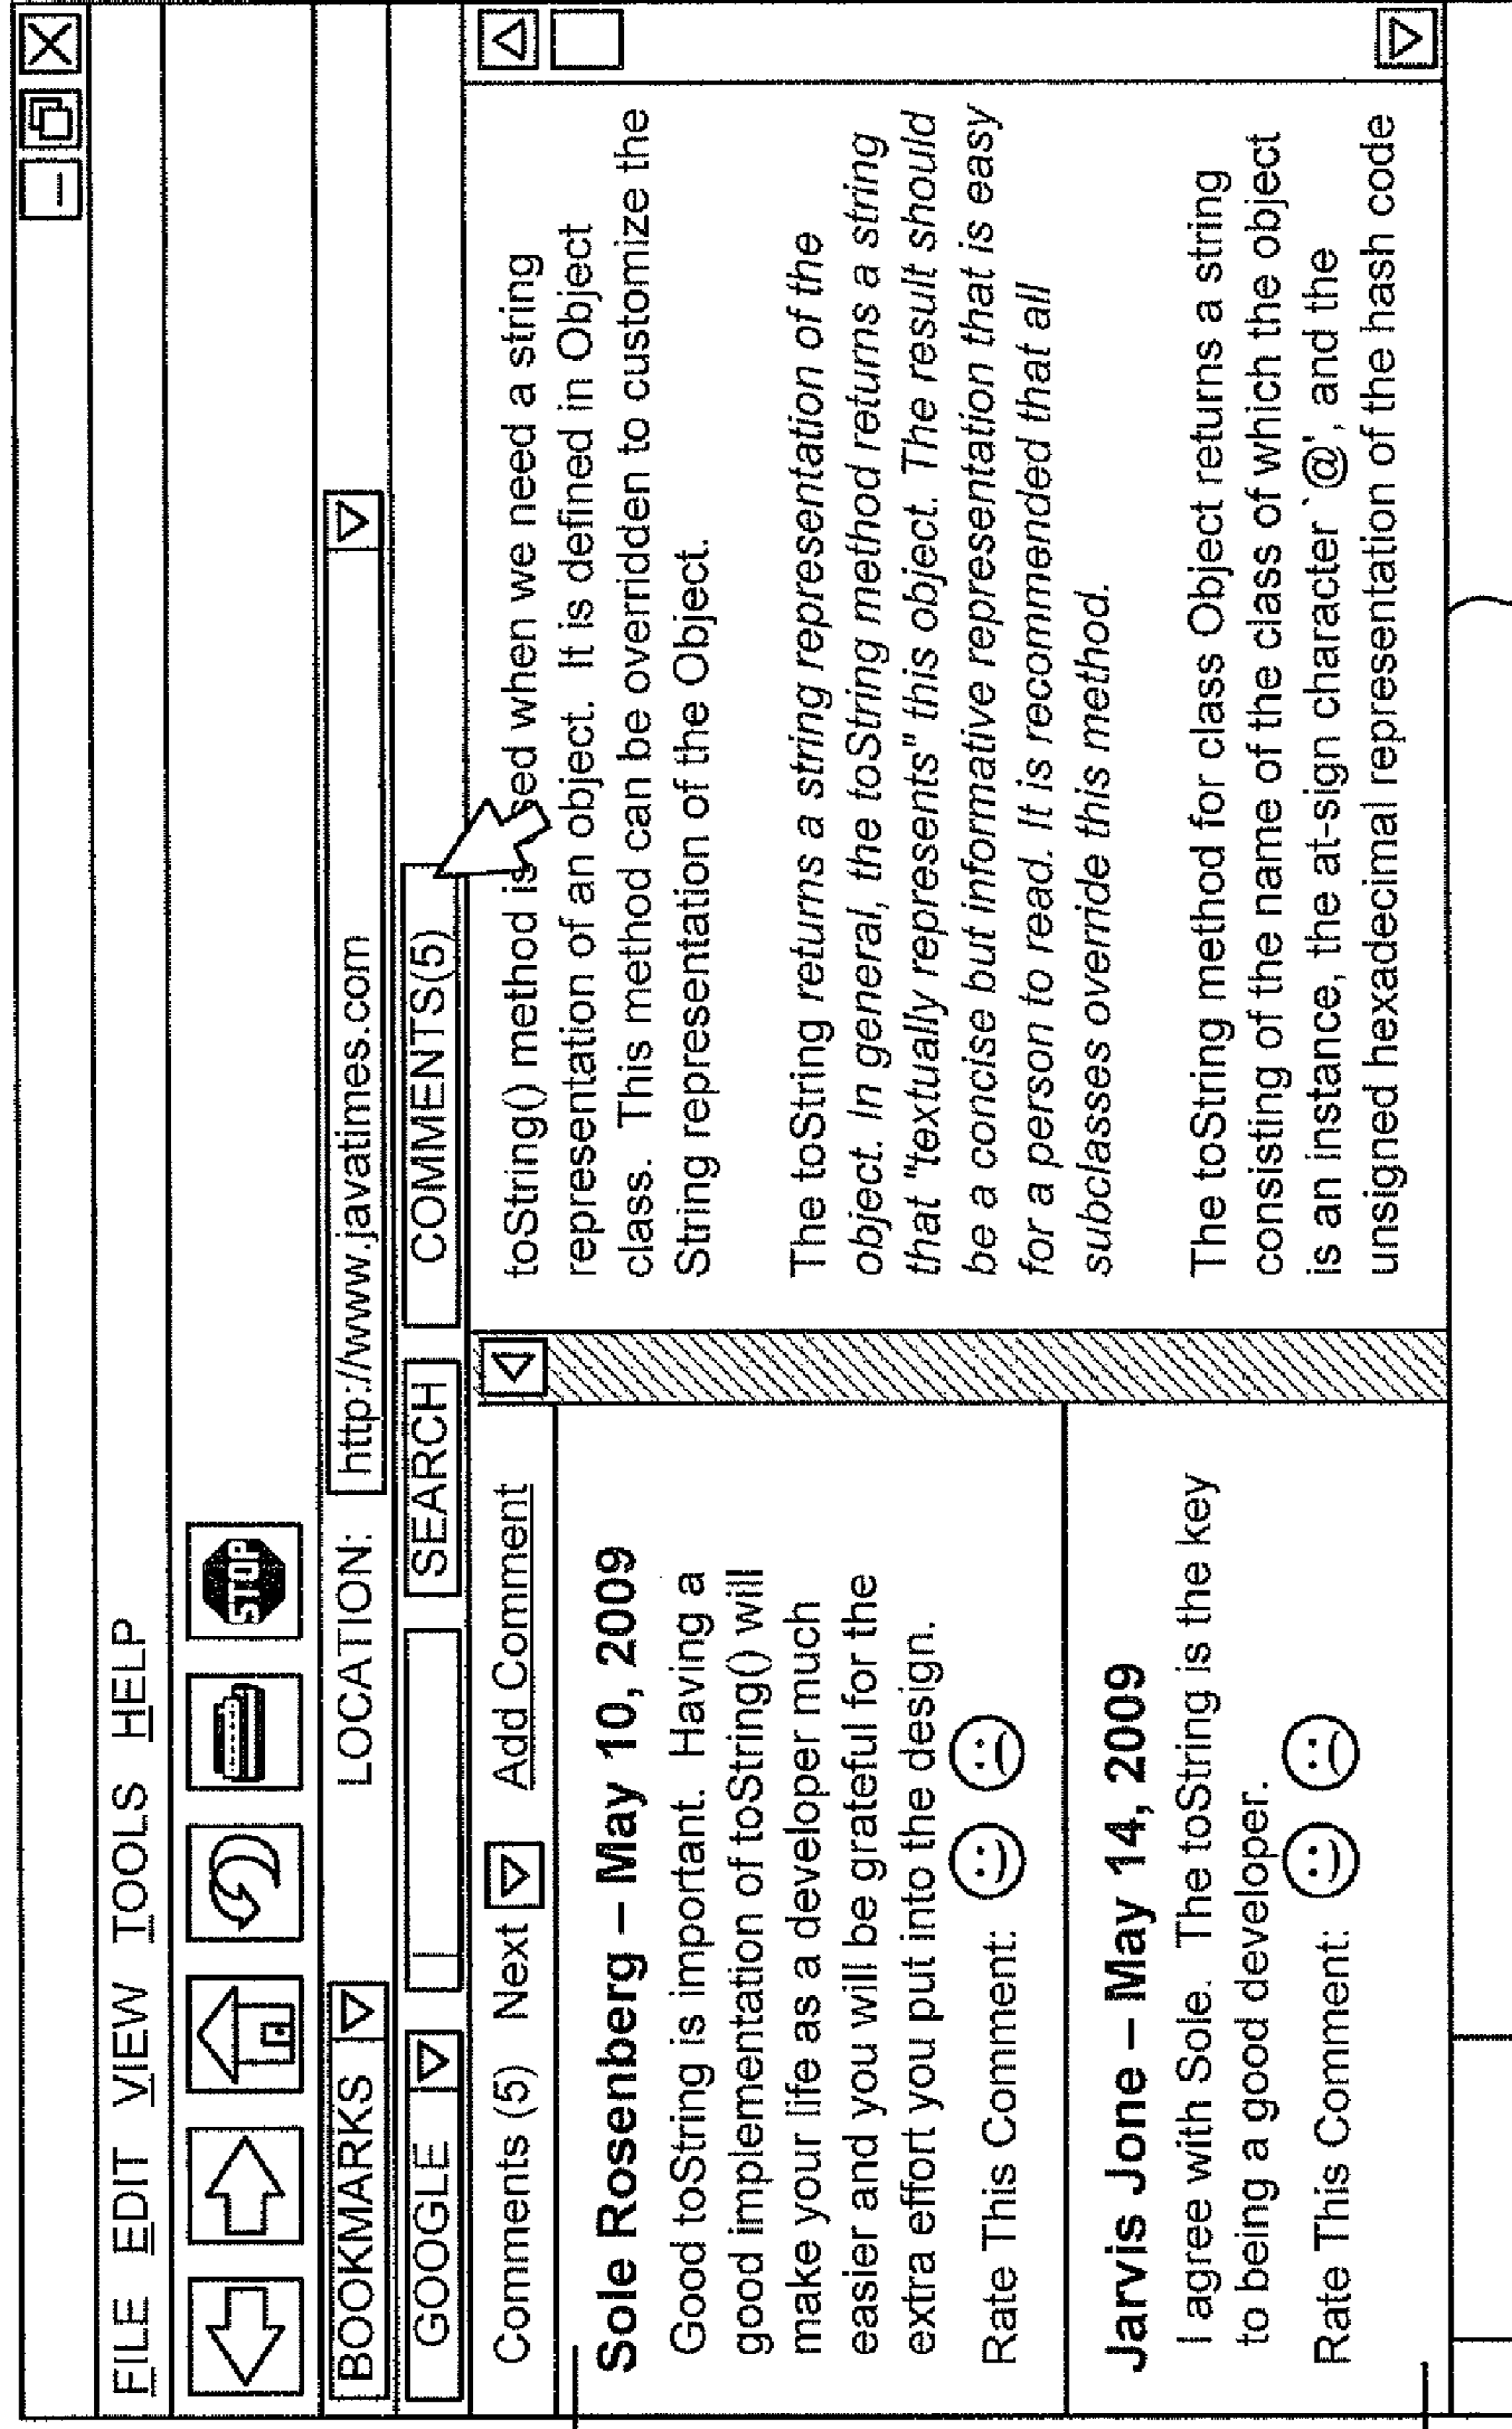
FILE EDIT VIEW TOOLS HELP

STOP

BOOKMARKS LOCATION: http://www.javatimes.com

GOOGLE SEARCH COMMENTS(5)

Comments (5) Next Add Comment

Sole Rosenberg – May 10, 2009

Good toString is important. Having a good implementation of toString() will make your life as a developer much easier and you will be grateful for the extra effort you put into the design.

Rate This Comment:

Jarvis Jone – May 14, 2009

I agree with Sole. The toString is the key to being a good developer.

Rate This Comment:

toString() method is used when we need a string representation of an object. It is defined in Object class. This method can be overridden to customize the String representation of the Object.

The toString returns a string representation of the object. In general, the toString method returns a string that "textually represents" this object. The result should be a concise but informative representation that is easy for a person to read. It is recommended that all subclasses override this method.

The toString method for class Object returns a string consisting of the name of the class of which the object is an instance, the at-sign character `@', and the unsigned hexadecimal representation of the hash code